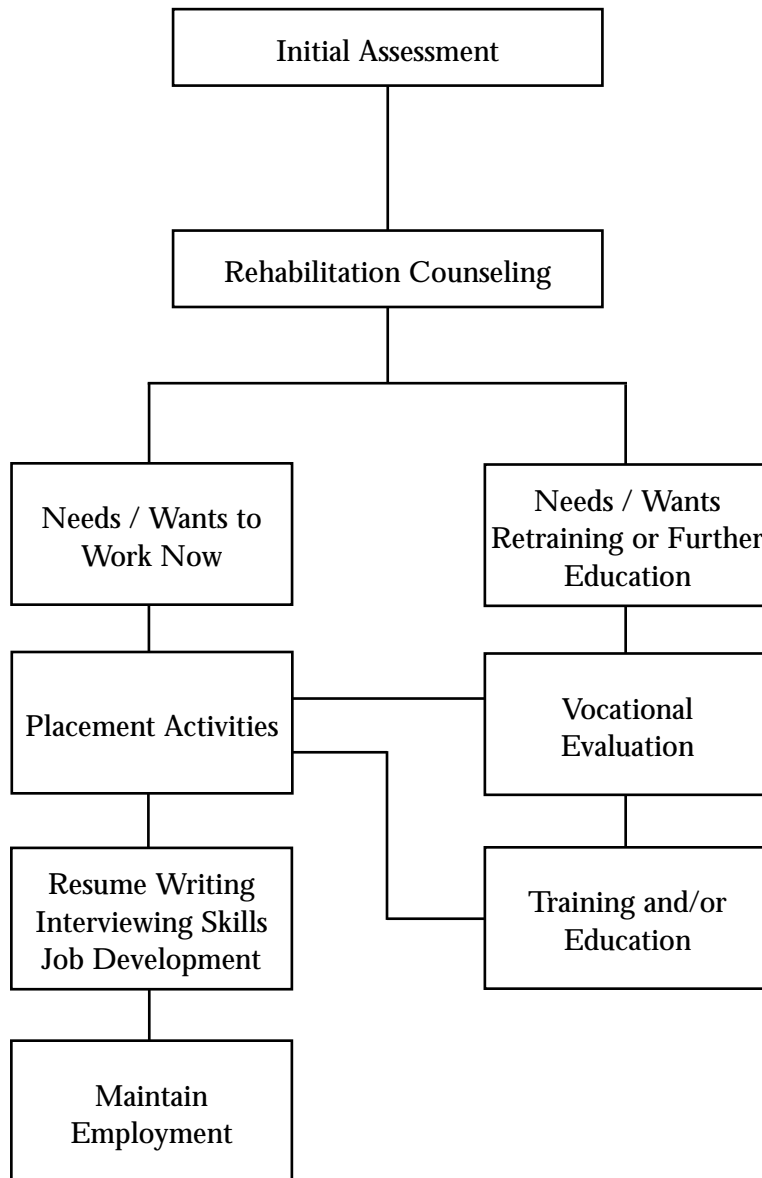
Initial Assessment

Rehabilitation Counseling

Needs / Wants to Work Now

Needs / Wants Retraining or Further Education

Placement Activities

Vocational Evaluation

Resume Writing
Interviewing Skills
Job Development

Training and/or Education

Maintain Employment